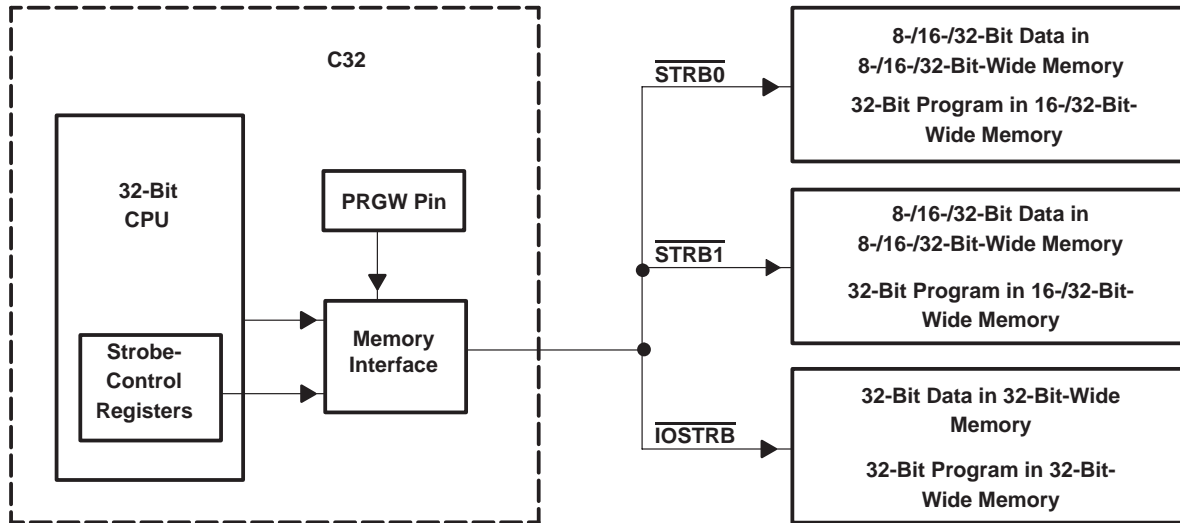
C32

32-Bit CPU

Strobe-Control Registers

PRGW Pin

Memory Interface

$\overline{\text{STRB0}}$

$\overline{\text{STRB1}}$

$\overline{\text{IOSTRB}}$

8-/16-/32-Bit Data in 8-/16-/32-Bit-Wide Memory

32-Bit Program in 16-/32-Bit-Wide Memory

8-/16-/32-Bit Data in 8-/16-/32-Bit-Wide Memory

32-Bit Program in 16-/32-Bit-Wide Memory

32-Bit Data in 32-Bit-Wide Memory

32-Bit Program in 32-Bit-Wide Memory